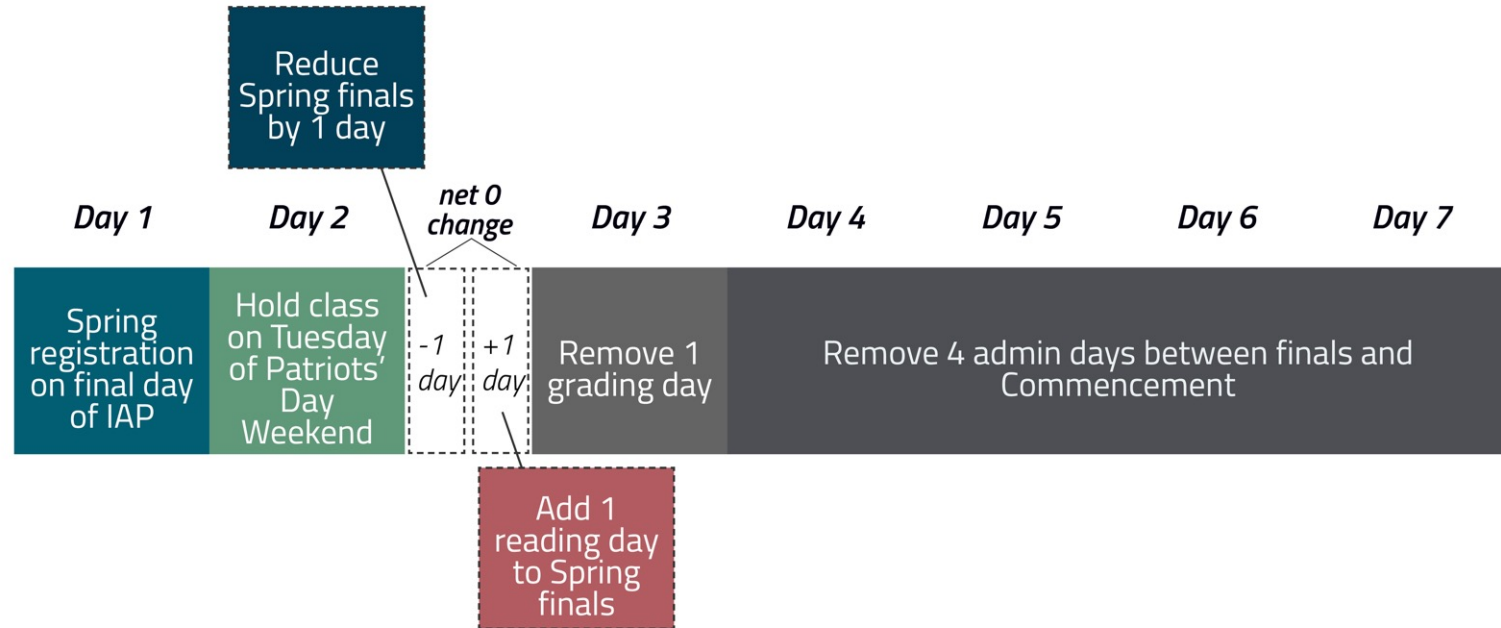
Reduce Spring finals by 1 day

net 0 change

Day 1

Day 2

Day 3

Day 4

Day 5

Day 6

Day 7

Spring registration on final day of IAP

Hold class on Tuesday of Patriots' Day Weekend

-1 day

+1 day

Remove 1 grading day

Remove 4 admin days between finals and Commencement

Add 1 reading day to Spring finals